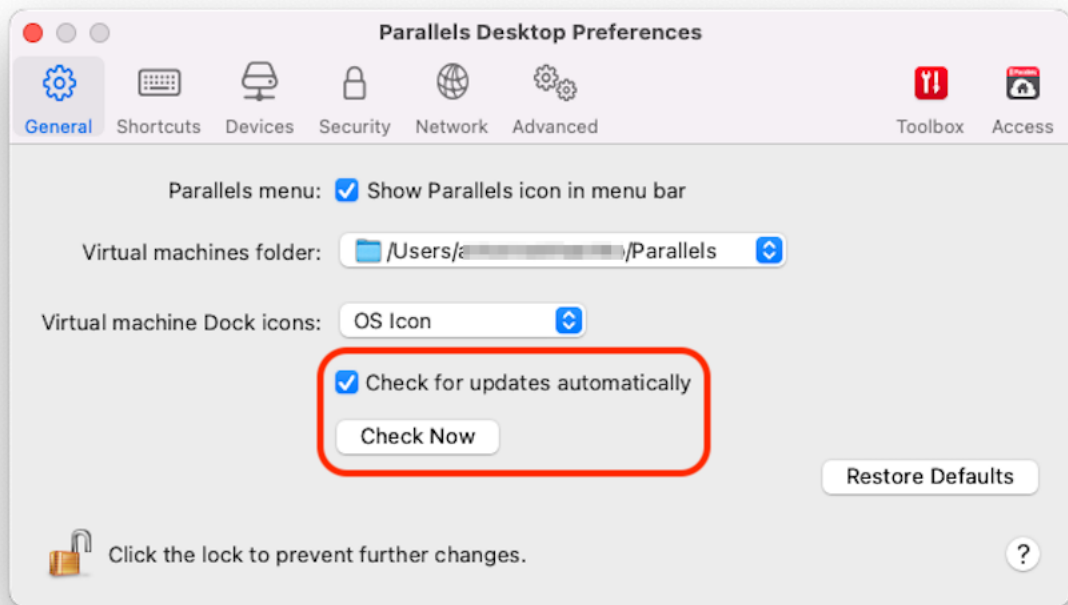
Parallels Desktop Preferences

General Shortcuts Devices Security Network Advanced Toolbox Access

Parallels menu: Show Parallels icon in menu bar

Virtual machines folder: /Users/a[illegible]/Parallels

Virtual machine Dock icons: OS Icon

Check for updates automatically

Check Now

Restore Defaults

Click the lock to prevent further changes.

?